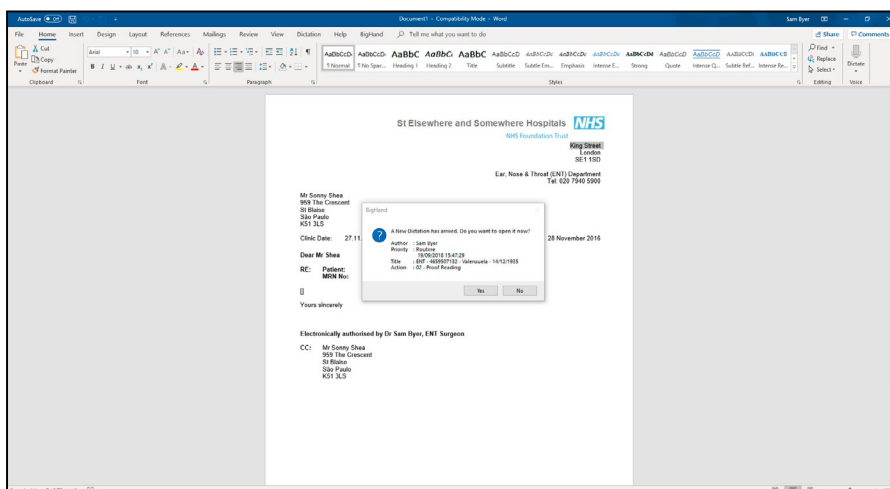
AutoSave Off

Document1 - Compatibility Mode - Word

Sam Byer

File Home Insert Design Layout References Mailings Review View Dictation Help BigHand Tell me what you want to do

Share Comments

Cut
Copy
Paste
Format Painter
Clipboard

Arial 10
Font

Paragraph

AaBbCcDc ¶ Normal
AaBbCcDc ¶ No Spac...
AaBbC Heading 1
AaBbCc Heading 2
AaBbC Title
AaBbCcD Subtitle
AaBbCcDc Subtle Em...
AaBbCcDc Emphasis
AaBbCcDc Intense E...
AaBbCcDc Strong
AaBbCcD Quote
AaBbCcD Intense Q...
AaBbCcDi Subtle Ref...
AaBbCcE Intense Re...
Styles

Find
Replace
Select
Editing

Dictate
Voice

St Elsewhere and Somewhere Hospitals NHS
NHS Foundation Trust

King Street
London
SE1 1SD

Ear, Nose & Throat (ENT) Department
Tel: 020 7940 5900

Mr Sonny Shea
959 The Crescent
St Blaine
São Paulo
K51 3LS

Clinic Date: 27.11. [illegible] 28 November 2016

Dear Mr Shea

RE: Patient:
MRN No:

[]

Yours sincerely

Electronically authorised by Dr Sam Byer, ENT Surgeon

CC: Mr Sonny Shea
959 The Crescent
St Blaine
São Paulo
K51 3LS

BigHand

A New Dictation has arrived. Do you want to open it now?

Author : Sam Byer
Priority : Routine
19/09/2018 15:47:29
Title : ENT - 4659507132 - Valenzuela - 14/12/1955
Action : 02 - Proof Reading

Yes No